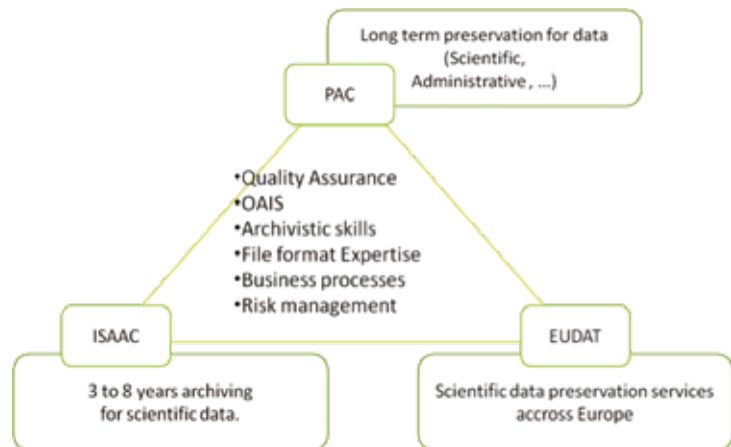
Long term preservation for data (Scientific, Administrative , ...)

PAC

•Quality Assurance
•OAIS
•Archivistic skills
•File format Expertise
•Business processes
•Risk management

ISAAC

EUDAT

3 to 8 years archiving for scientific data.

Scientific data preservation services accross Europe